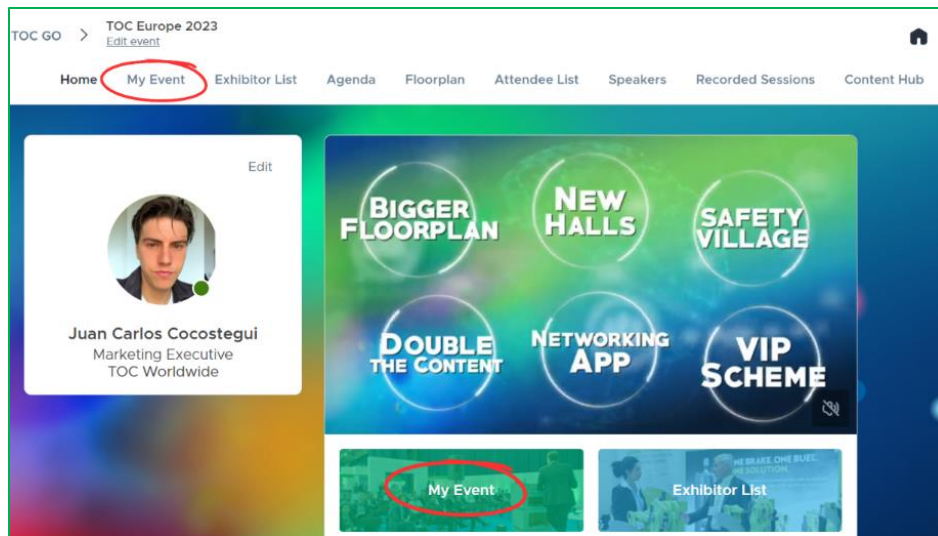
TOC GO > TOC Europe 2023
Edit event

Home My Event Exhibitor List Agenda Floorplan Attendee List Speakers Recorded Sessions Content Hub

Edit

Juan Carlos Cocostegui
Marketing Executive
TOC Worldwide

BIGGER FLOORPLAN
NEW HALLS
SAFETY VILLAGE
DOUBLE THE CONTENT
NETWORKING APP
VIP SCHEME

My Event
Exhibitor List